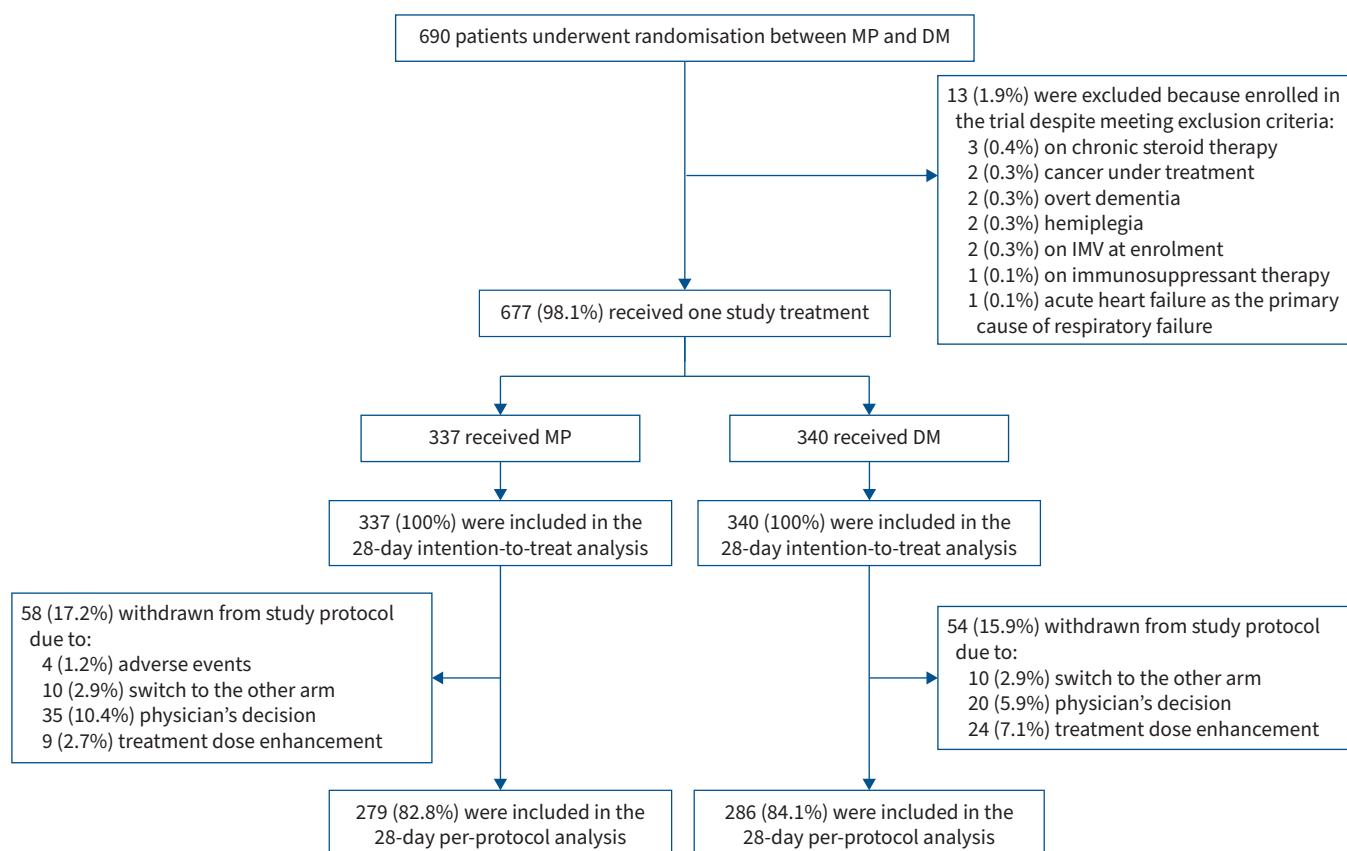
690 patients underwent randomisation between MP and DM

13 (1.9%) were excluded because enrolled in the trial despite meeting exclusion criteria:
3 (0.4%) on chronic steroid therapy
2 (0.3%) cancer under treatment
2 (0.3%) overt dementia
2 (0.3%) hemiplegia
2 (0.3%) on IMV at enrolment
1 (0.1%) on immunosuppressant therapy
1 (0.1%) acute heart failure as the primary cause of respiratory failure

677 (98.1%) received one study treatment

337 received MP

340 received DM

337 (100%) were included in the 28-day intention-to-treat analysis

340 (100%) were included in the 28-day intention-to-treat analysis

58 (17.2%) withdrawn from study protocol due to:
4 (1.2%) adverse events
10 (2.9%) switch to the other arm
35 (10.4%) physician's decision
9 (2.7%) treatment dose enhancement

54 (15.9%) withdrawn from study protocol due to:
10 (2.9%) switch to the other arm
20 (5.9%) physician's decision
24 (7.1%) treatment dose enhancement

279 (82.8%) were included in the 28-day per-protocol analysis

286 (84.1%) were included in the 28-day per-protocol analysis